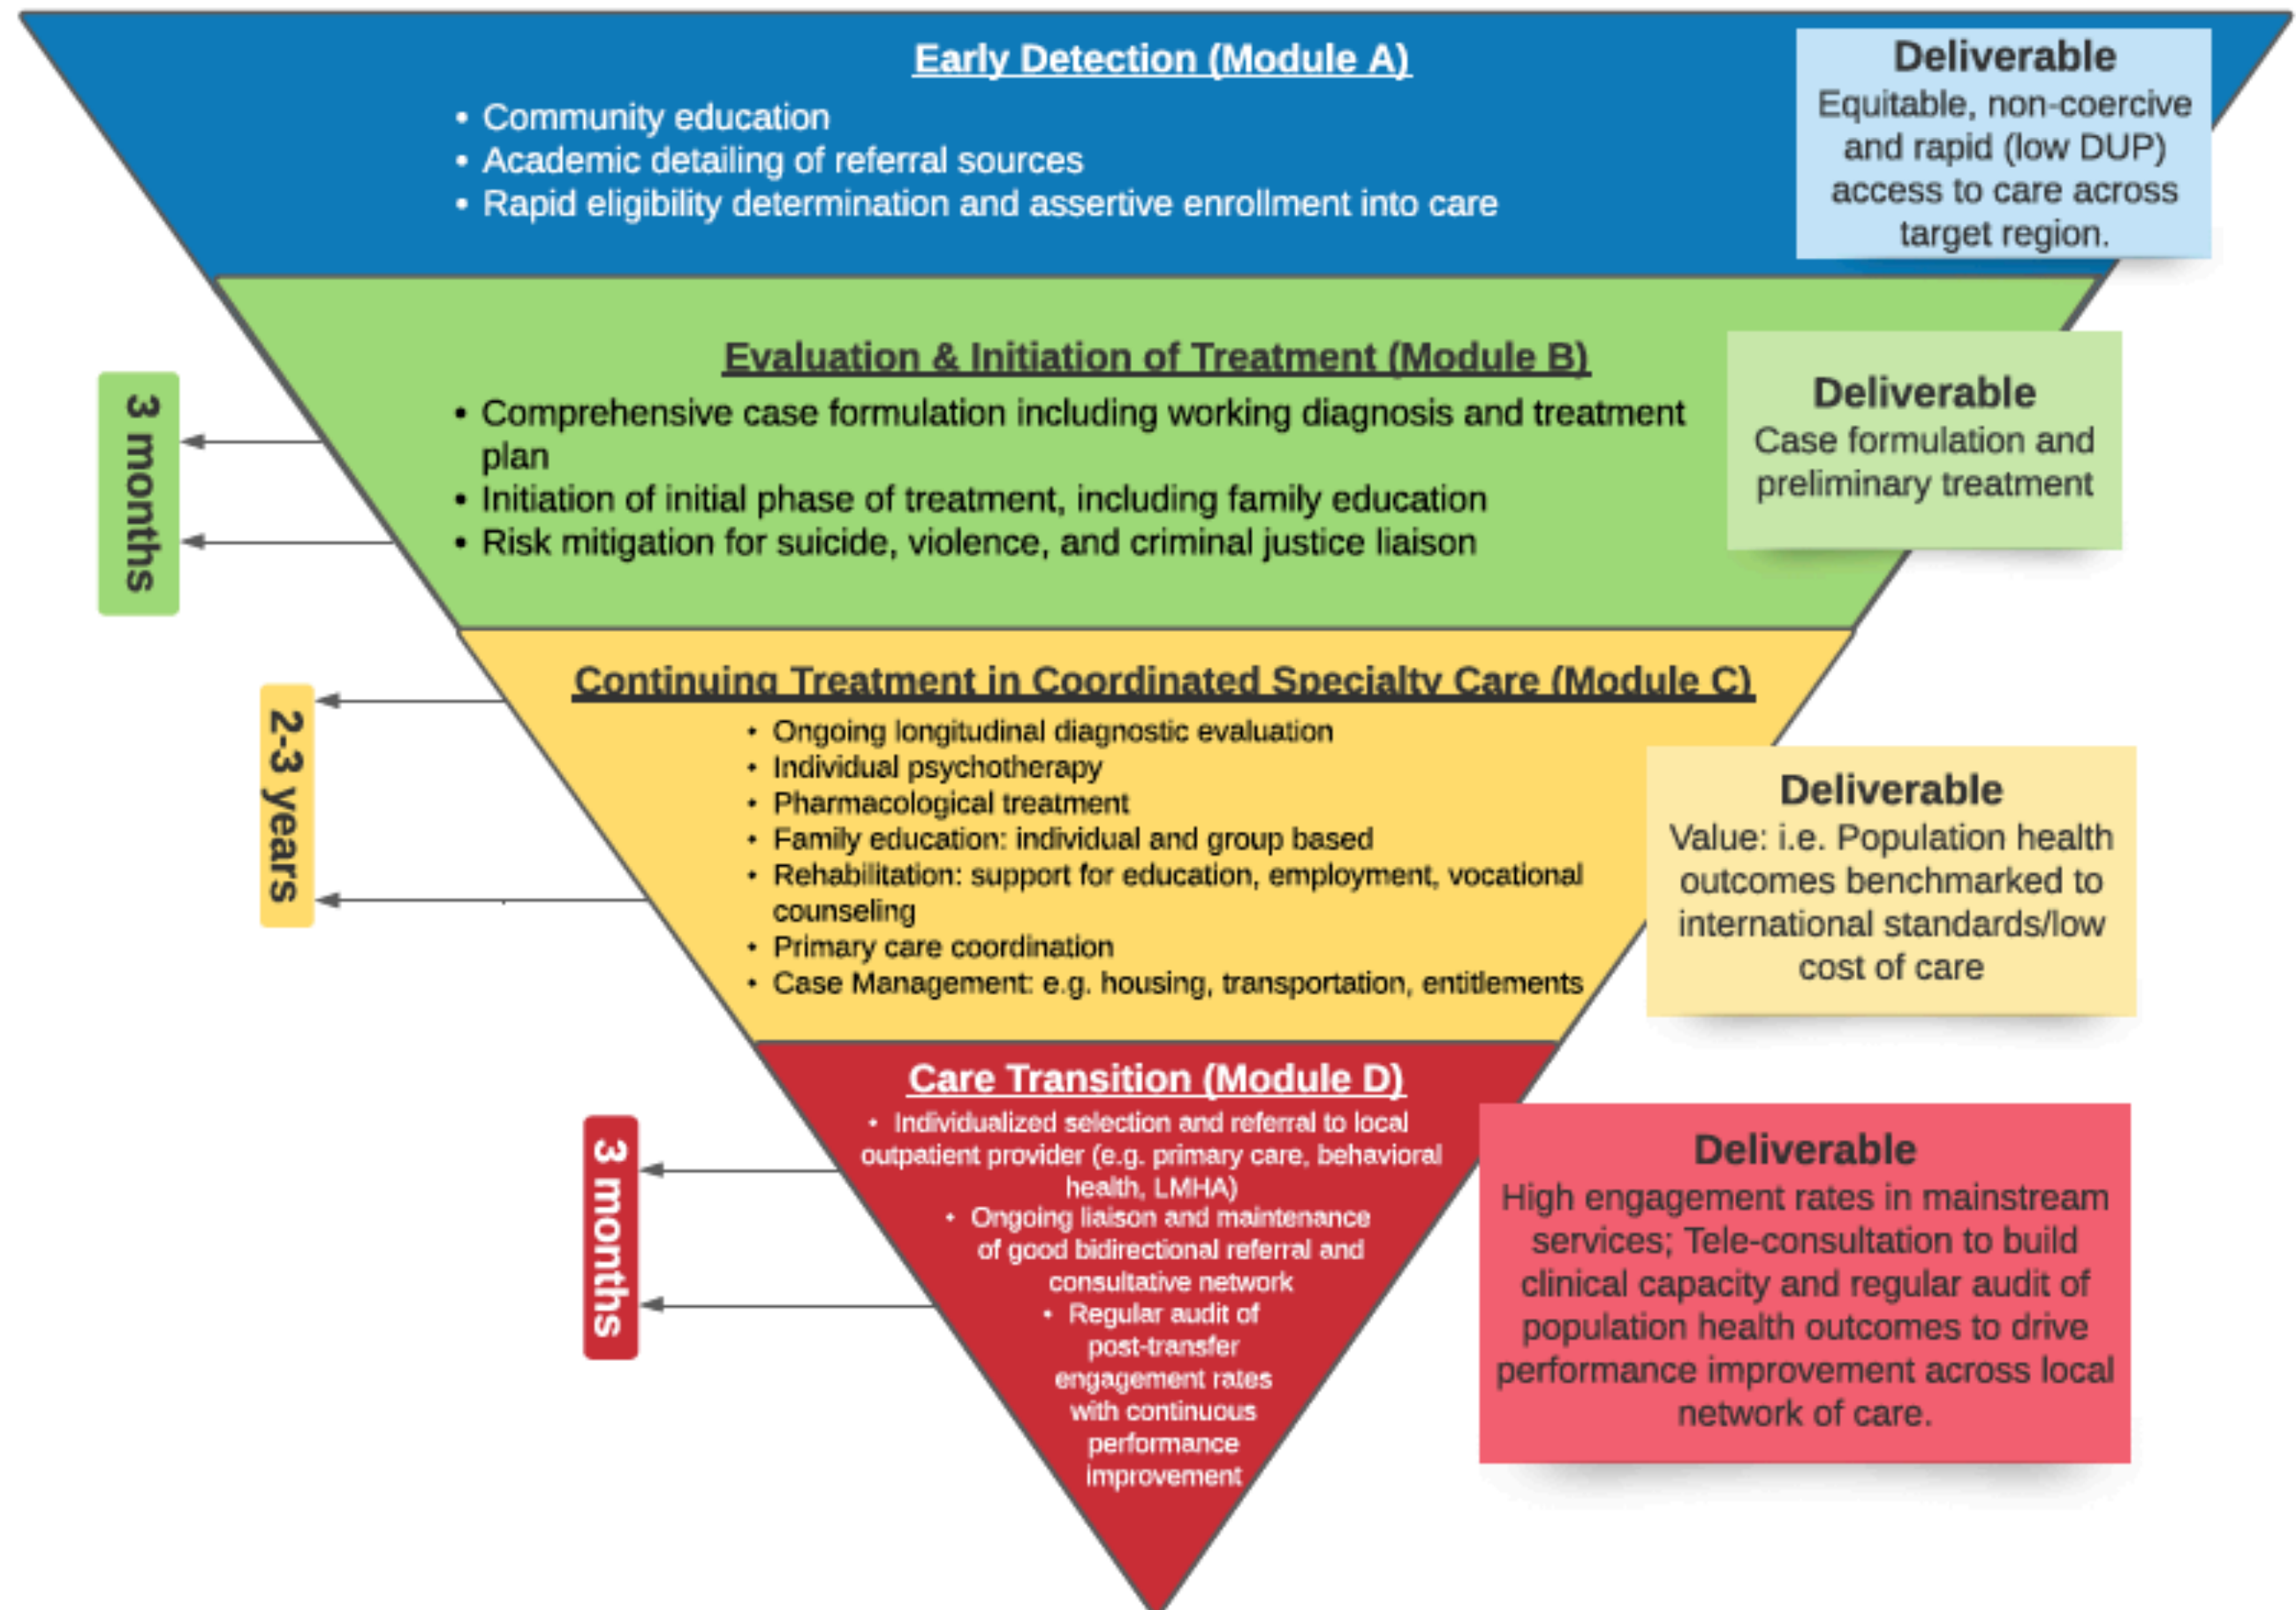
Early Detection (Module A)

- Community education
- Academic detailing of referral sources
- Rapid eligibility determination and assertive enrollment into care

Deliverable
Equitable, non-coercive and rapid (low DUP) access to care across target region.

Evaluation & Initiation of Treatment (Module B)

- Comprehensive case formulation including working diagnosis and treatment plan
- Initiation of initial phase of treatment, including family education
- Risk mitigation for suicide, violence, and criminal justice liaison

3 months

Deliverable
Case formulation and preliminary treatment

Continuing Treatment in Coordinated Specialty Care (Module C)

- Ongoing longitudinal diagnostic evaluation
- Individual psychotherapy
- Pharmacological treatment
- Family education: individual and group based
- Rehabilitation: support for education, employment, vocational counseling
- Primary care coordination
- Case Management: e.g. housing, transportation, entitlements

2-3 years

Deliverable
Value: i.e. Population health outcomes benchmarked to international standards/low cost of care

Care Transition (Module D)

- Individualized selection and referral to local outpatient provider (e.g. primary care, behavioral health, LMHA)
- Ongoing liaison and maintenance of good bidirectional referral and consultative network
- Regular audit of post-transfer engagement rates with continuous performance improvement

3 months

Deliverable
High engagement rates in mainstream services; Tele-consultation to build clinical capacity and regular audit of population health outcomes to drive performance improvement across local network of care.